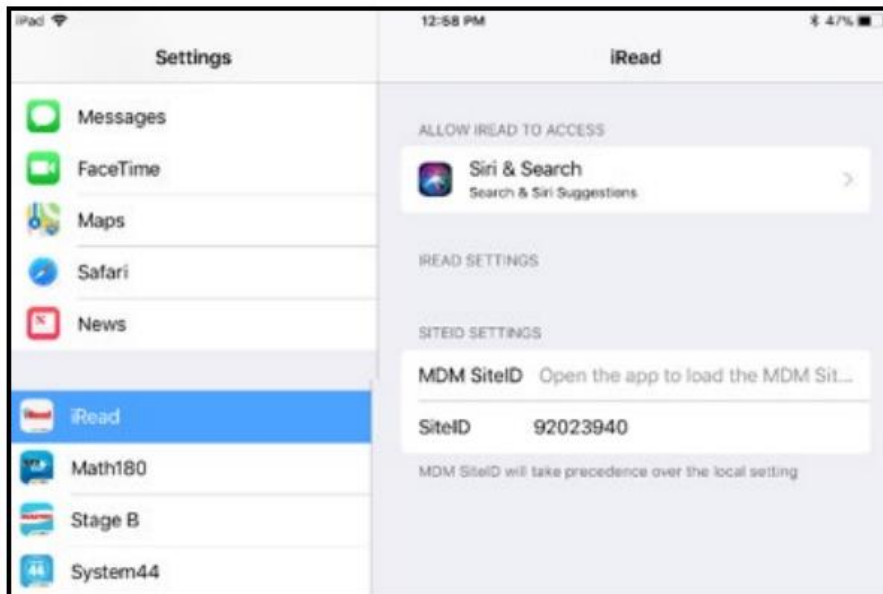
iPad

12:58 PM

47%

Settings

Messages

FaceTime

Maps

Safari

News

iRead

Math180

Stage B

System44

iRead

ALLOW IREAD TO ACCESS

Siri & Search
Search & Siri Suggestions

IREAD SETTINGS

SITEID SETTINGS

MDM SiteID Open the app to load the MDM Sit...

SiteID 92023940

MDM SiteID will take precedence over the local setting